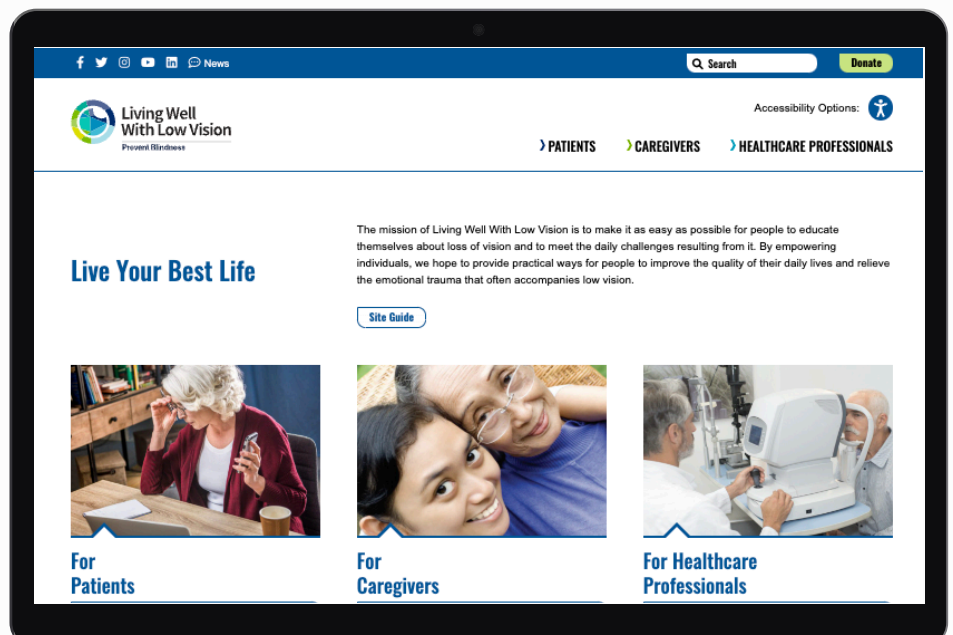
News

Search

Donate

Living Well With Low Vision
Prevent Blindness

Accessibility Options:

PATIENTS
CAREGIVERS
HEALTHCARE PROFESSIONALS

Live Your Best Life

The mission of Living Well With Low Vision is to make it as easy as possible for people to educate themselves about loss of vision and to meet the daily challenges resulting from it. By empowering individuals, we hope to provide practical ways for people to improve the quality of their daily lives and relieve the emotional trauma that often accompanies low vision.

Site Guide

For Patients

For Caregivers

For Healthcare Professionals